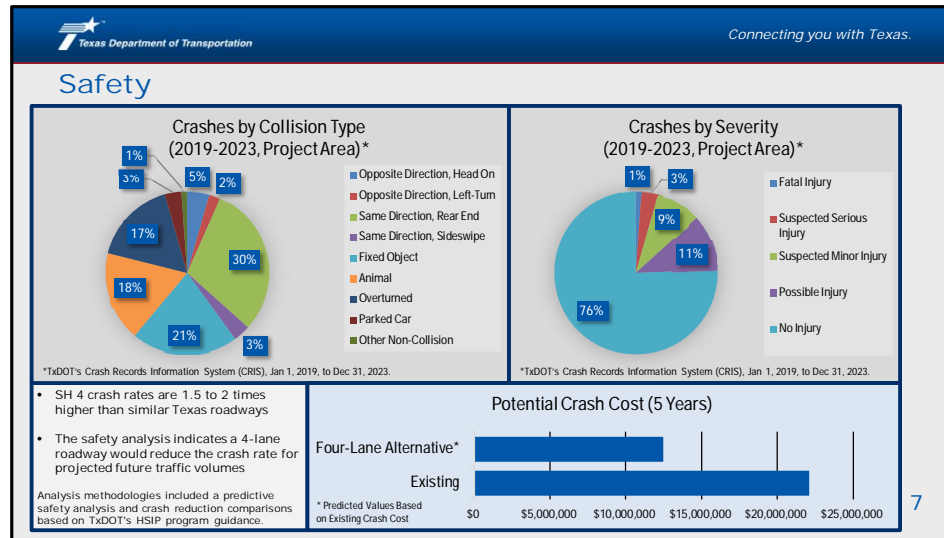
Texas Department of Transportation

Connecting you with Texas.

Safety

Crashes by Collision Type (2019-2023, Project Area)*

1%
3%
5%
2%
17%
30%
18%
21%
3%

Opposite Direction, Head On
Opposite Direction, Left-Turn
Same Direction, Rear End
Same Direction, Sideswipe
Fixed Object
Animal
Overturned
Parked Car
Other Non-Collision

*TxDOT's Crash Records Information System (CRIS), Jan 1, 2019, to Dec 31, 2023.

Crashes by Severity (2019-2023, Project Area)*

1%
3%
9%
11%
76%

Fatal Injury
Suspected Serious Injury
Suspected Minor Injury
Possible Injury
No Injury

*TxDOT's Crash Records Information System (CRIS), Jan 1, 2019, to Dec 31, 2023.

• SH 4 crash rates are 1.5 to 2 times higher than similar Texas roadways

• The safety analysis indicates a 4-lane roadway would reduce the crash rate for projected future traffic volumes

Analysis methodologies included a predictive safety analysis and crash reduction comparisons based on TxDOT's HSIP program guidance.

Potential Crash Cost (5 Years)

Four-Lane Alternative*
Existing

* Predicted Values Based on Existing Crash Cost

$0 $5,000,000 $10,000,000 $15,000,000 $20,000,000 $25,000,000

7